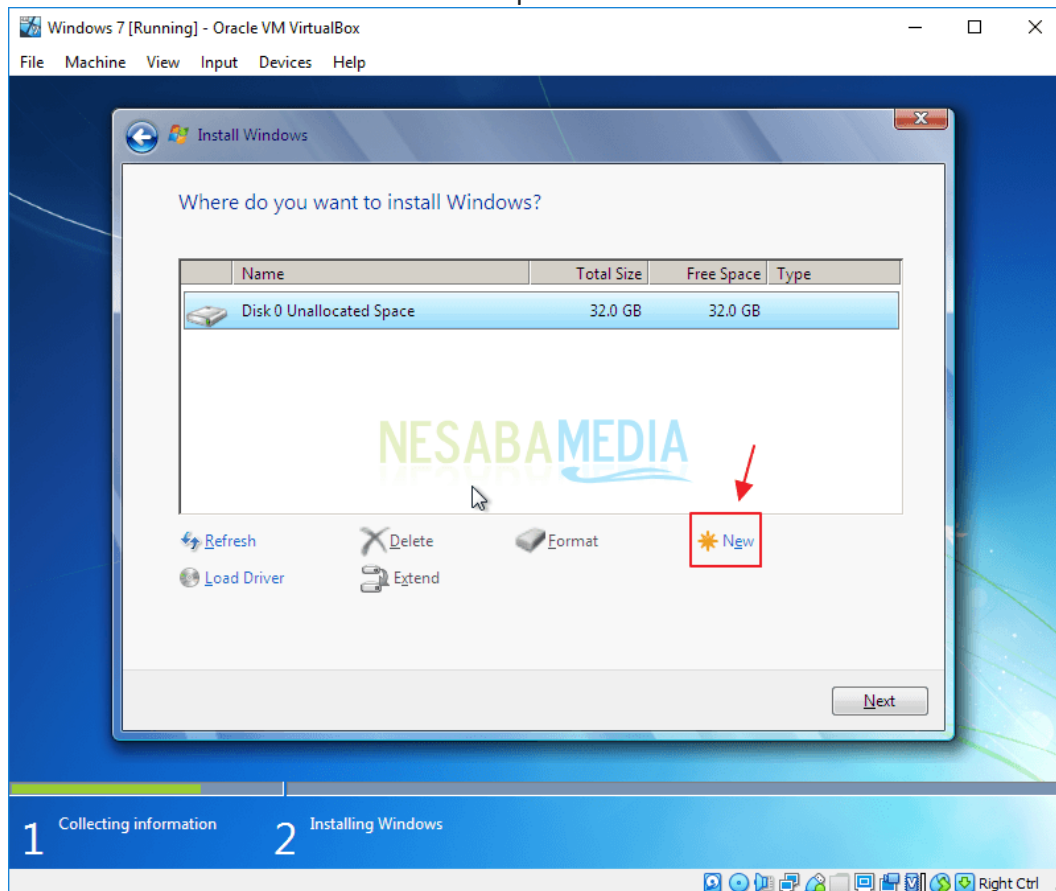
Windows 7 [Running] - Oracle VM VirtualBox

File Machine View Input Devices Help

Install Windows

Where do you want to install Windows?

| Name | Total Size | Free Space | Type |
|---|---|---|---|
| Disk 0 Unallocated Space | 32.0 GB | 32.0 GB | |

NESABAMEDIA

Refresh Delete Format New

Load Driver Extend

Next

1 Collecting information 2 Installing Windows

Right Ctrl